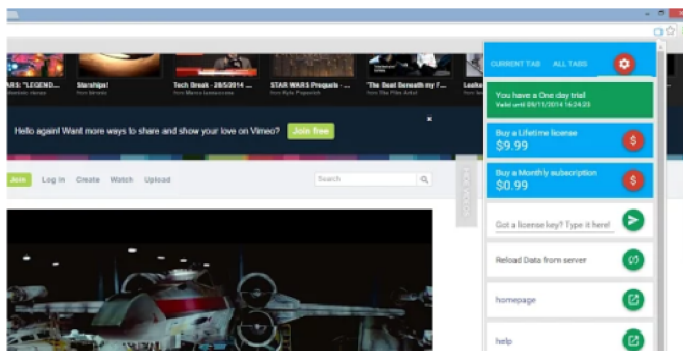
WARS: "LEGEND...
Starship!
Tech Break - 28/5/2014
STAR WARS Prequels
"The Beat Beneath my F...
Leake

Hello again! Want more ways to share and show your love on Vimeo? Join free

Join Log in Create Watch Upload

Search

CURRENT TAB ALL TABS

You have a One day trial
Valid until 09/11/2014 16:24:25

Buy a Lifetime license
$9.99

Buy a Monthly subscription
$0.99

Got a license key? Type it here!

Reload Data from server

homepage

help